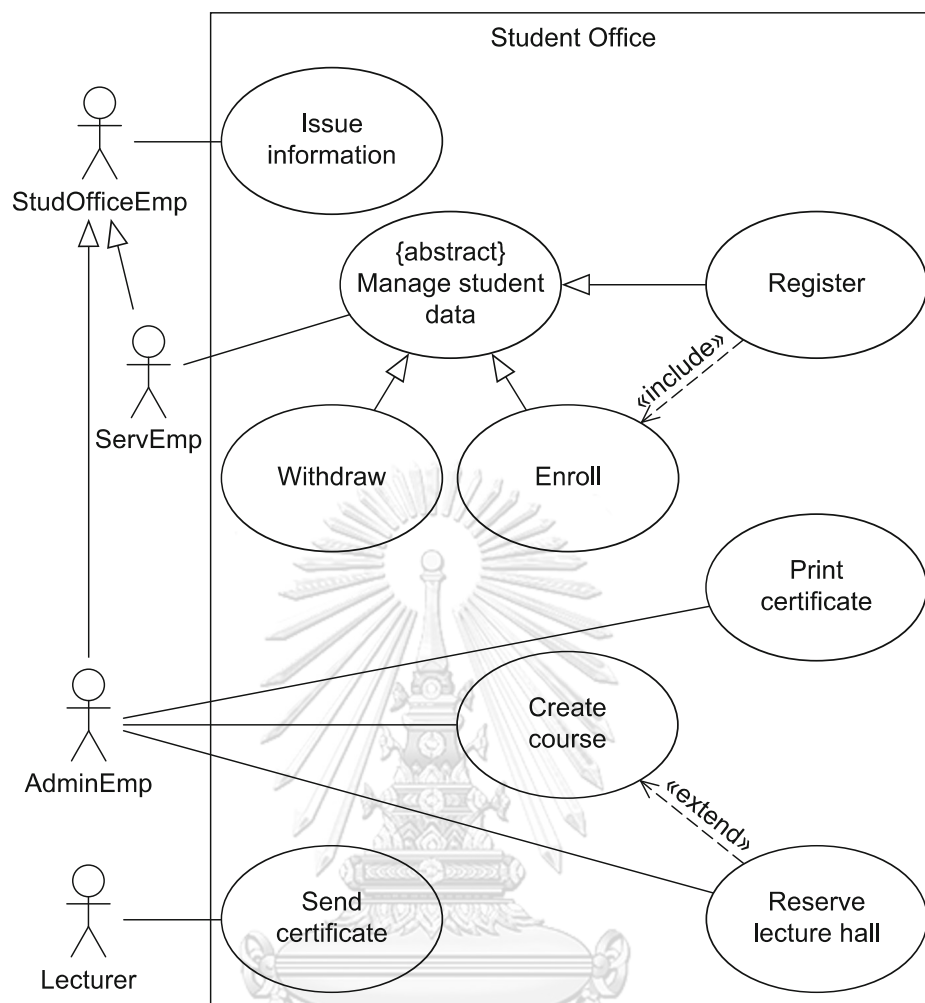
Student Office

StudOfficeEmp

Issue information

{abstract} Manage student data

Register

ServEmp

«include»

Withdraw

Enroll

Print certificate

AdminEmp

Create course

«extend»

Lecturer

Send certificate

Reserve lecture hall